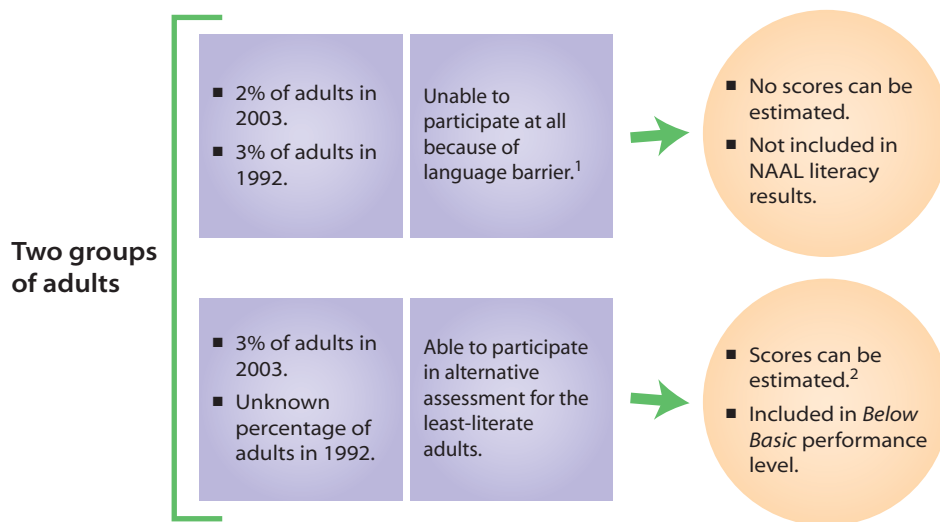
Two groups of adults

■ 2% of adults in 2003.
■ 3% of adults in 1992.

Unable to participate at all because of language barrier.$^1$

■ No scores can be estimated.
■ Not included in NAAL literacy results.

■ 3% of adults in 2003.
■ Unknown percentage of adults in 1992.

Able to participate in alternative assessment for the least-literate adults.

■ Scores can be estimated.$^2$
■ Included in *Below Basic* performance level.